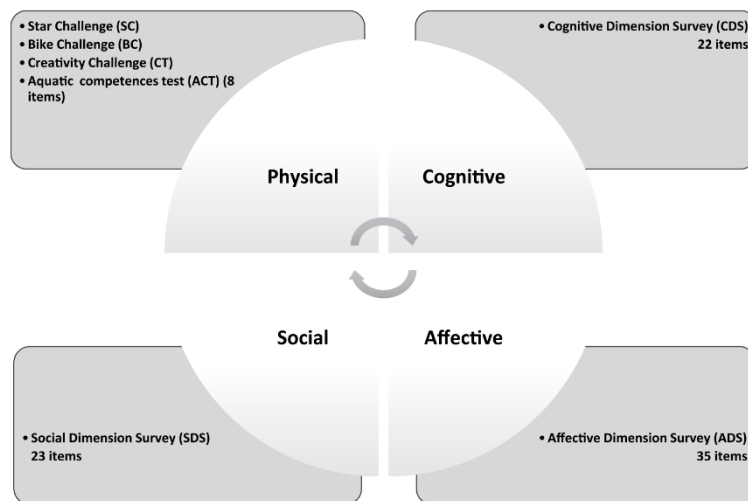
• Star Challenge (SC)
• Bike Challenge (BC)
• Creativity Challenge (CT)
• Aquatic competences test (ACT) (8 items)

• Cognitive Dimension Survey (CDS) 22 items

Physical

Cognitive

Social

Affective

• Social Dimension Survey (SDS) 23 items

• Affective Dimension Survey (ADS) 35 items